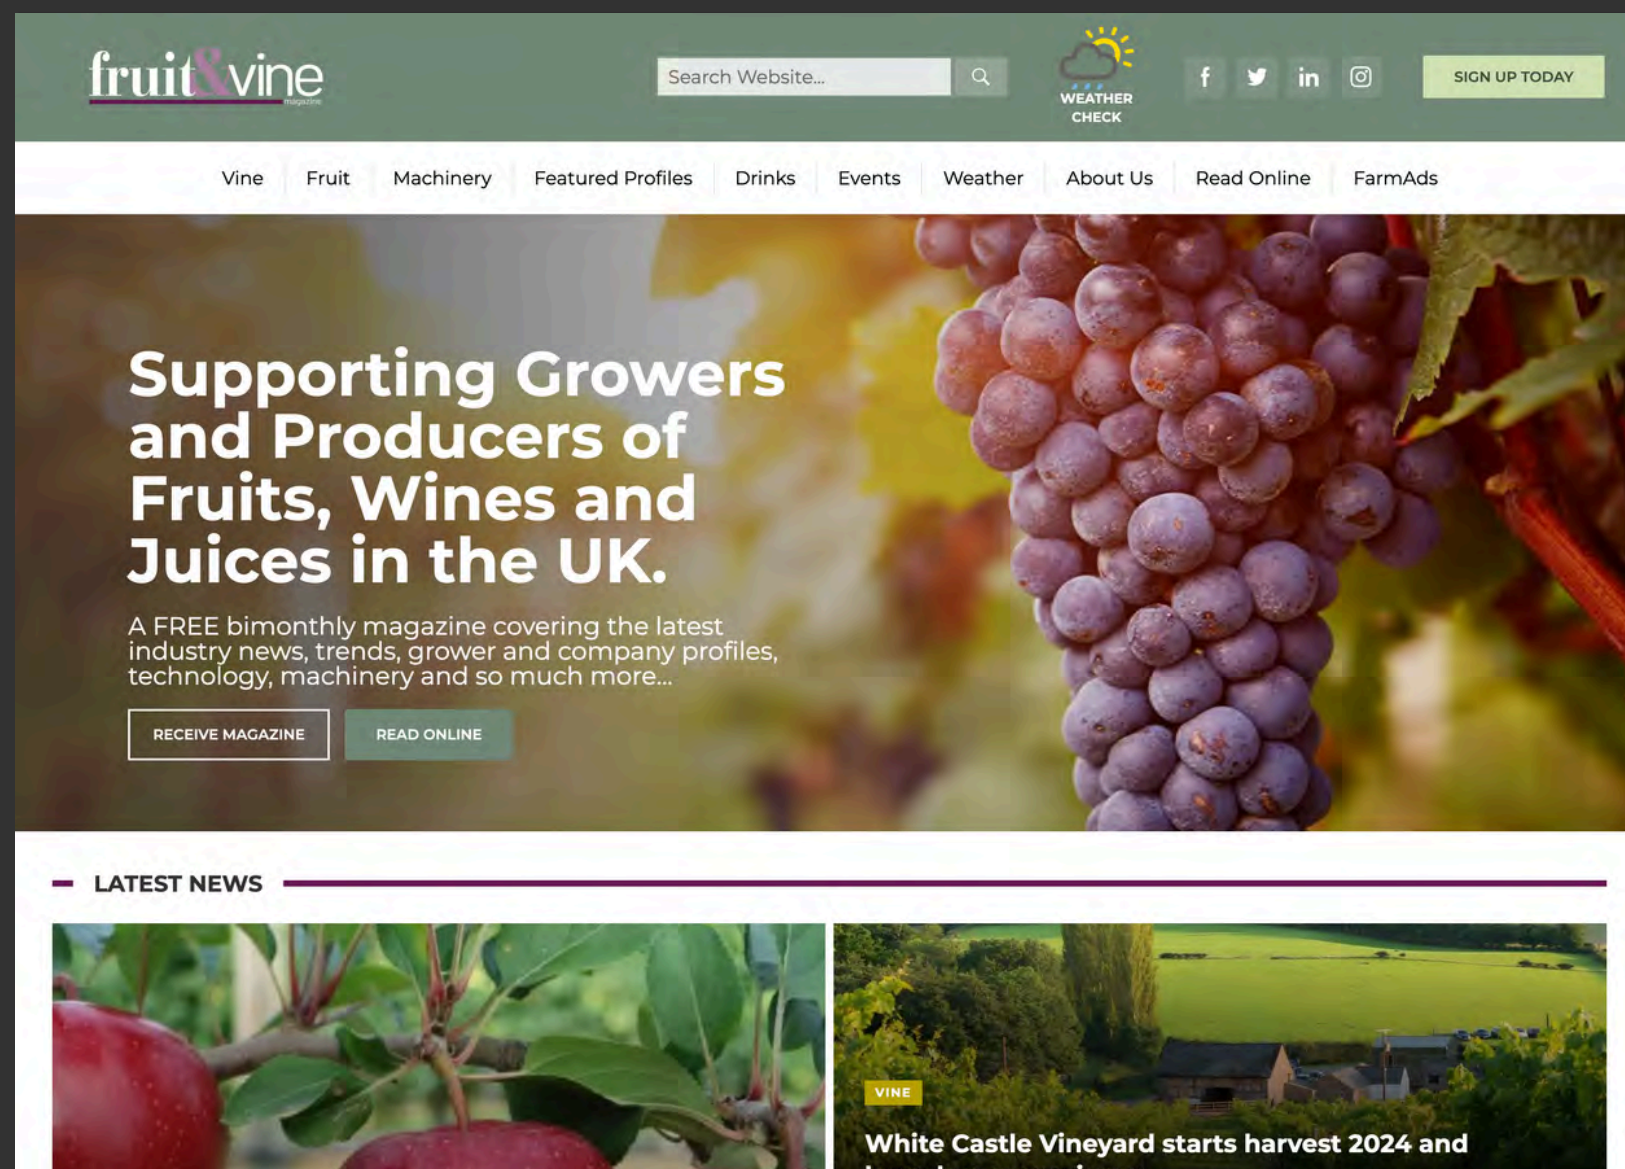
fruit&vine magazine

Search Website...

WEATHER CHECK

f in

SIGN UP TODAY

Vine | Fruit | Machinery | Featured Profiles | Drinks | Events | Weather | About Us | Read Online | FarmAds

Supporting Growers and Producers of Fruits, Wines and Juices in the UK.

A FREE bimonthly magazine covering the latest industry news, trends, grower and company profiles, technology, machinery and so much more...

RECEIVE MAGAZINE

READ ONLINE

LATEST NEWS

VINE

White Castle Vineyard starts harvest 2024 and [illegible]